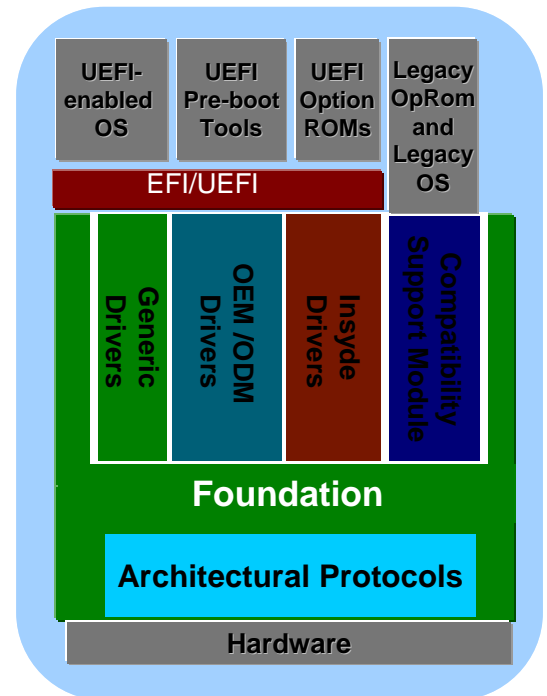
UEFI-enabled OS

UEFI Pre-boot Tools

UEFI Option ROMs

Legacy OpRom and Legacy OS

EFI/UEFI

Generic Drivers

OEM /ODM Drivers

Insyde Drivers

Compatibility Support Module

Foundation

Architectural Protocols

Hardware